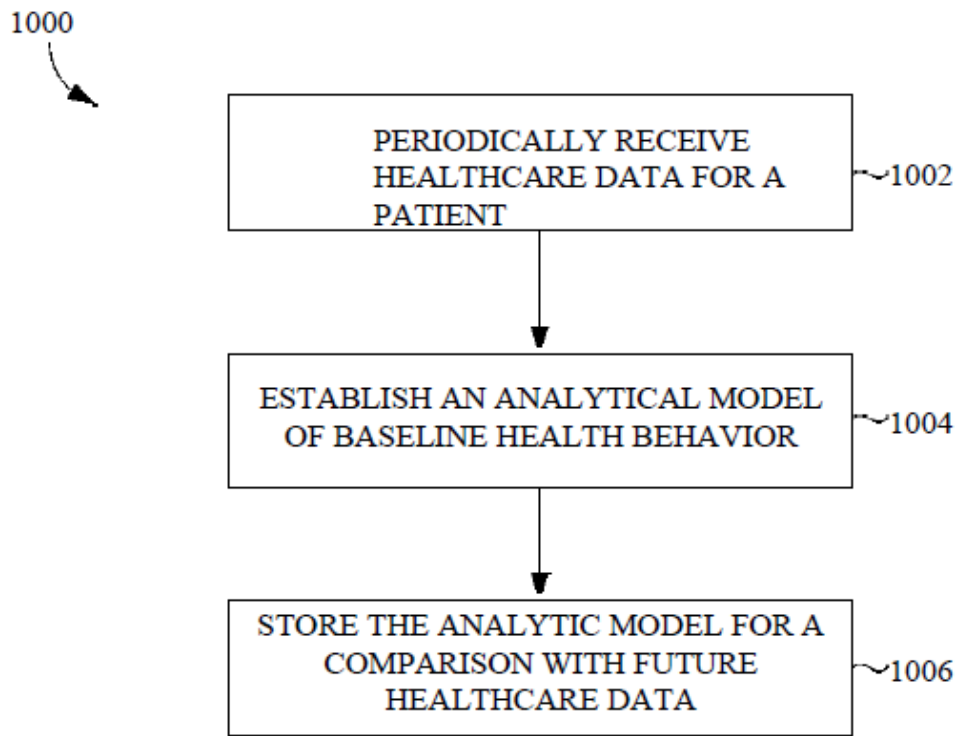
1000

PERIODICALLY RECEIVE HEALTHCARE DATA FOR A PATIENT

1002

ESTABLISH AN ANALYTICAL MODEL OF BASELINE HEALTH BEHAVIOR

1004

STORE THE ANALYTIC MODEL FOR A COMPARISON WITH FUTURE HEALTHCARE DATA

1006